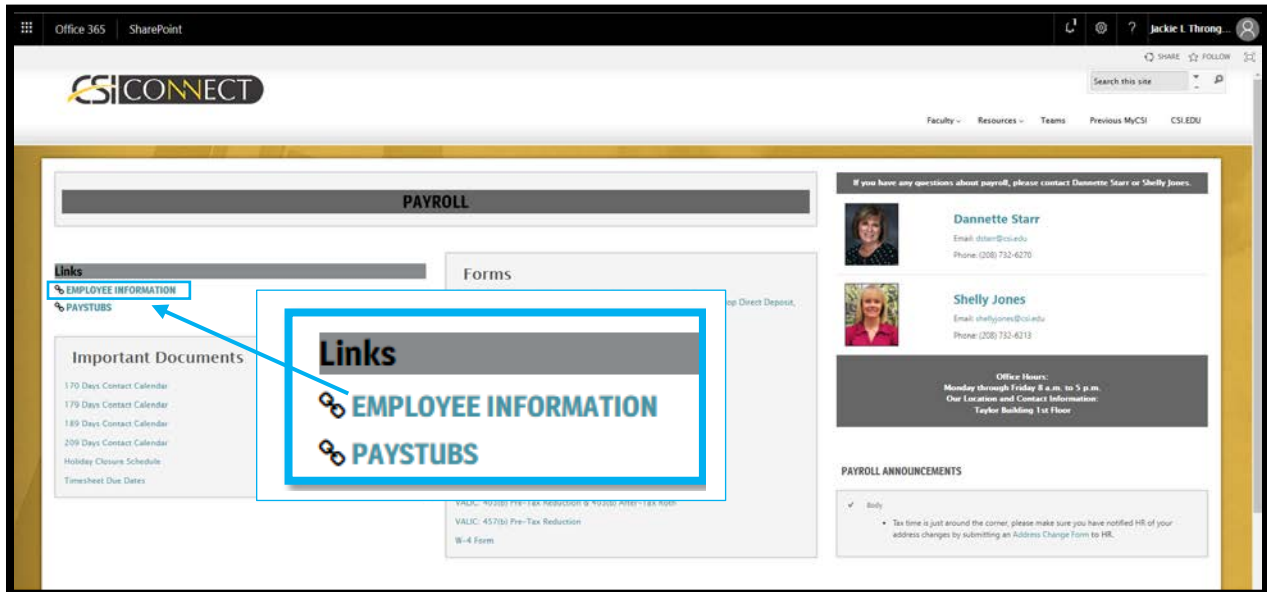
Office 365 SharePoint

Jackie L Throng...

SHARE FOLLOW

Search this site

CSI CONNECT

Faculty Resources Teams Previous MyCSI CSI.EDU

PAYROLL

Links
EMPLOYEE INFORMATION
PAYSTUBS

Important Documents
170 Days Contact Calendar
179 Days Contact Calendar
189 Days Contact Calendar
209 Days Contact Calendar
Holiday Closure Schedule
Timesheet Due Dates

Forms
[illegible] op Direct Deposit,

Links
EMPLOYEE INFORMATION
PAYSTUBS

VALIC: 403(b) Pre-Tax Reduction & 403(b) After-Tax Roth
VALIC: 457(b) Pre-Tax Reduction
W-4 Form

If you have any questions about payroll, please contact Dannette Starr or Shelly Jones.

Dannette Starr
Email: dstarr@csi.edu
Phone: (208) 732-6270

Shelly Jones
Email: shellyjones@csi.edu
Phone: (208) 732-6213

Office Hours:
Monday through Friday 8 a.m. to 5 p.m.
Our Location and Contact Information:
Taylor Building 1st Floor

PAYROLL ANNOUNCEMENTS

Body
• Tax time is just around the corner, please make sure you have notified HR of your address changes by submitting an Address Change Form to HR.